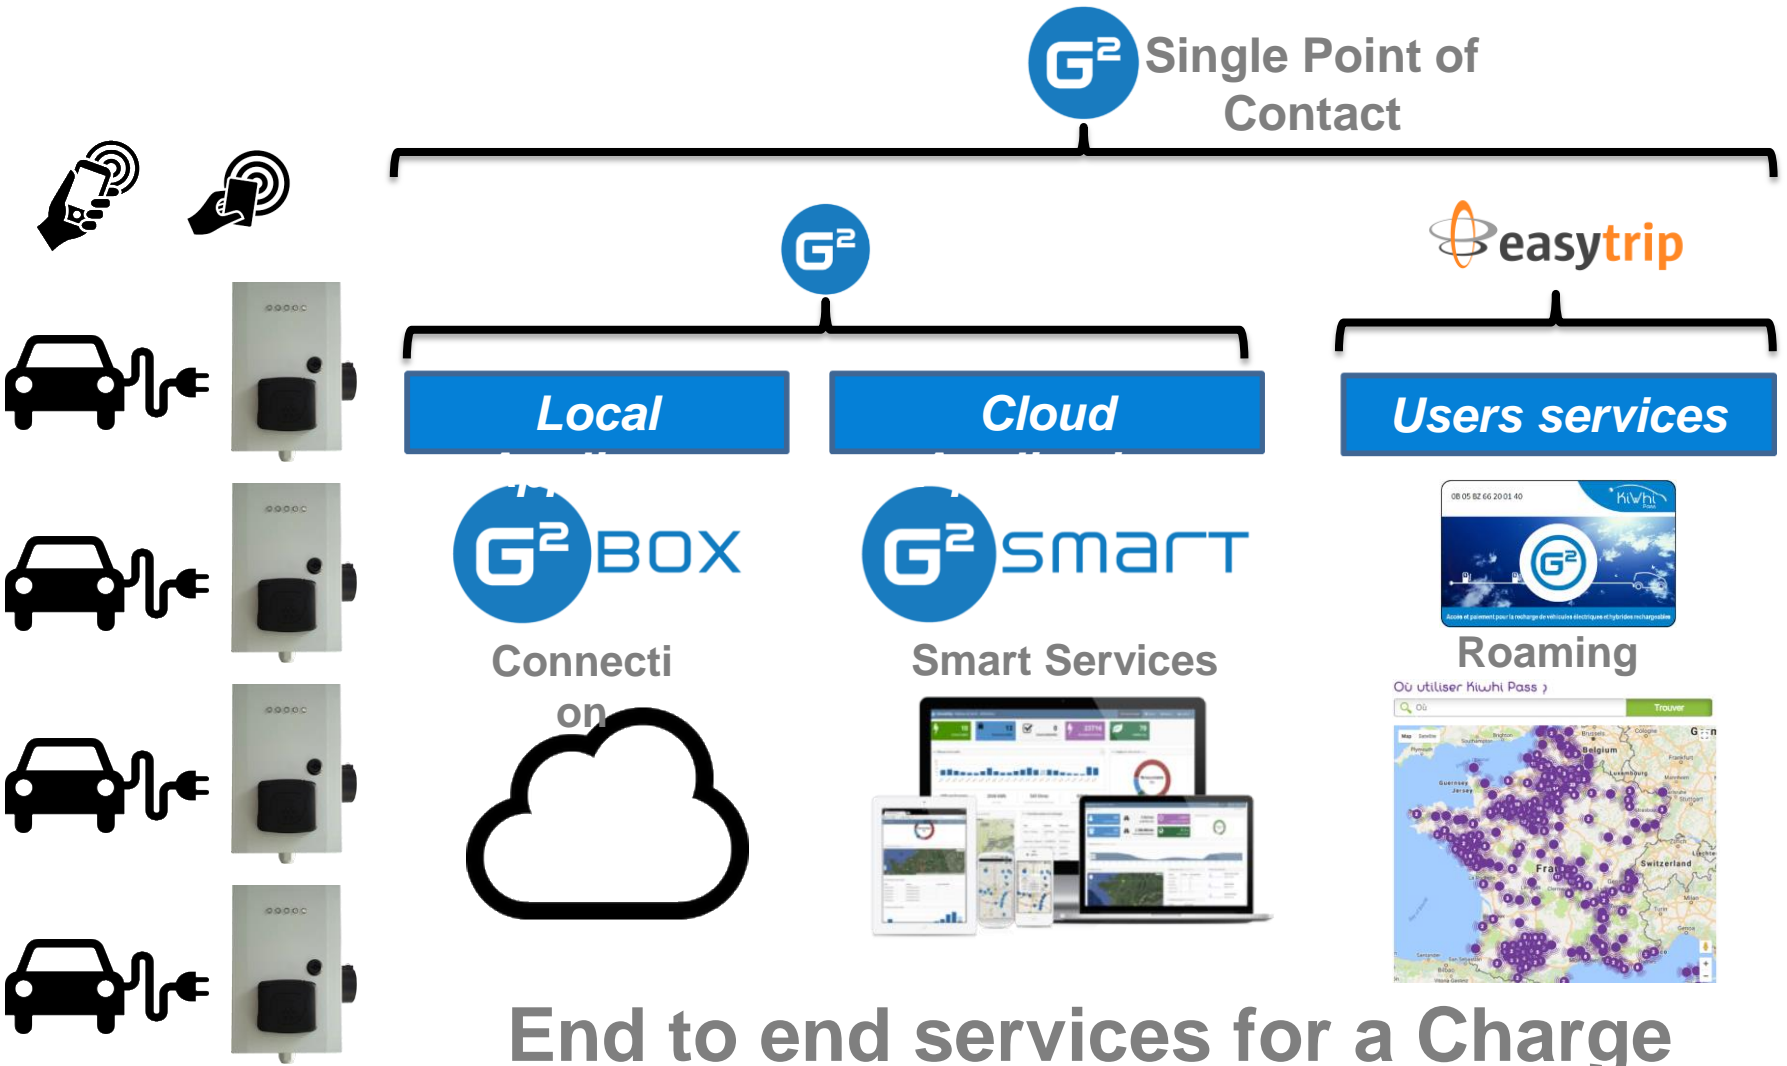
$G^2$ Single Point of Contact

$G^2$

easytrip

Local

Cloud

Users services

$G^2$ BOX

$G^2$ smart

KiWhi Pass

08 05 82 66 20 01 40

Connecti
on

Smart Services

Roaming

Où utiliser Kiwhi Pass ?

Où

Trouver

Belgium

Switzerland

End to end services for a Charge